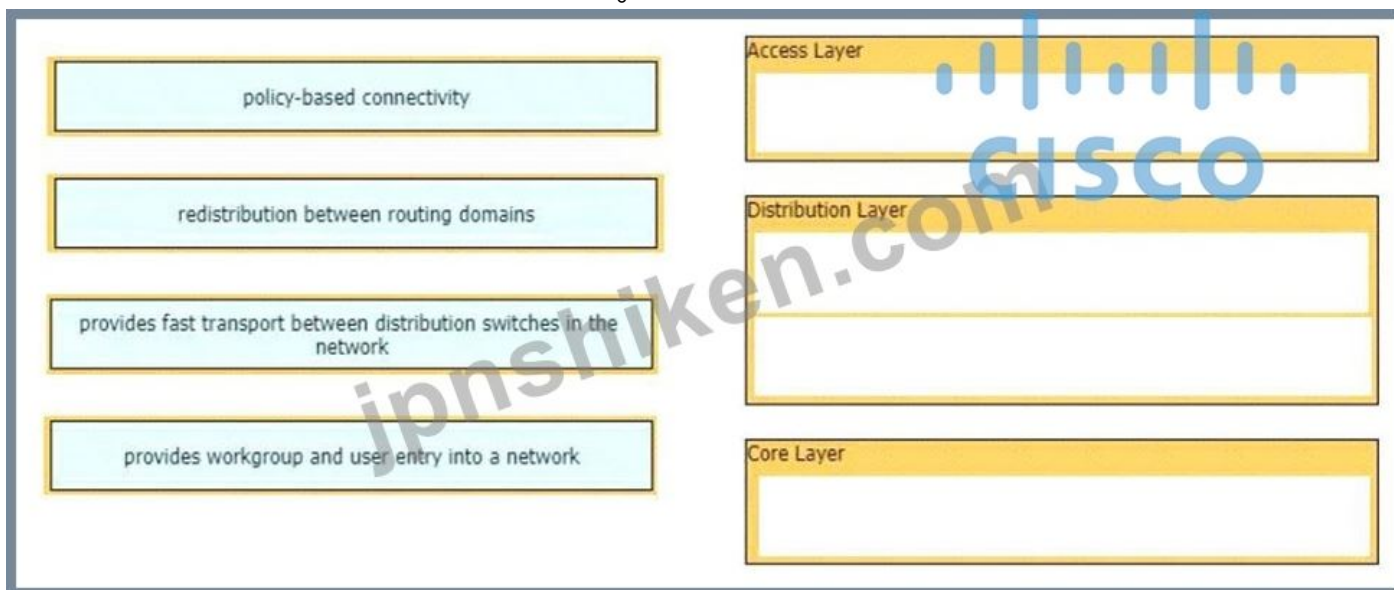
policy-based connectivity

redistribution between routing domains

provides fast transport between distribution switches in the network

provides workgroup and user entry into a network

Access Layer

Distribution Layer

Core Layer

CISCO

jpnshiken.com